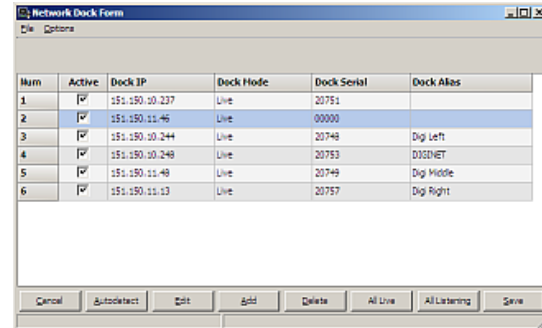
Network Dock Form

File Options

| Num | Active | Dock IP | Dock Mode | Dock Serial | Dock Alias |
|---|---|---|---|---|---|
| 1 | ☑ | 151.150.10.237 | Live | 20751 | |
| 2 | ☑ | 151.150.11.46 | Live | 00000 | |
| 3 | ☑ | 151.150.10.244 | Live | 20748 | Digi Left |
| 4 | ☑ | 151.150.10.248 | Live | 20753 | DIGINET |
| 5 | ☑ | 151.150.11.48 | Live | 20749 | Digi Middle |
| 6 | ☑ | 151.150.11.13 | Live | 20757 | Digi Right |

Cancel Autodetect Edit Add Delete All Live All Listening Save